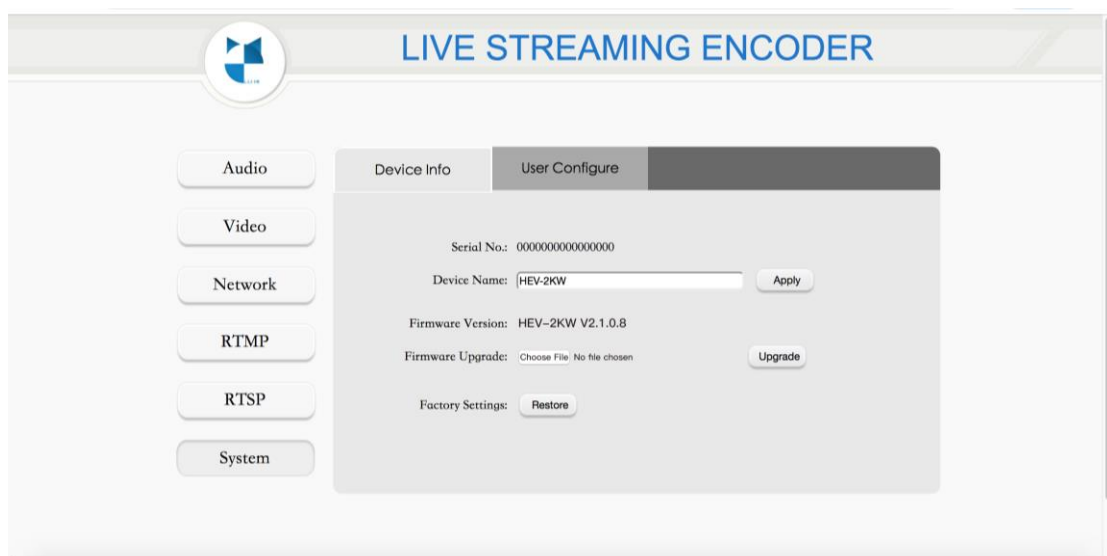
LIVE STREAMING ENCODER

Audio

Video

Network

RTMP

RTSP

System

Device Info | User Configure

Serial No.: 0000000000000000

Device Name: HEV-2KW Apply

Firmware Version: HEV-2KW V2.1.0.8

Firmware Upgrade: Choose File No file chosen Upgrade

Factory Settings: Restore